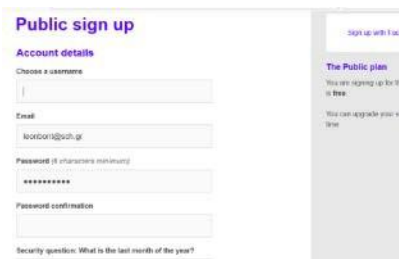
Public sign up

Account details

Choose a username

Email

leonborri@sch.gr

Password (6 characters minimum)

••••••••••

Password confirmation

Security question: What is the last month of the year?

Sign up with Fac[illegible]

The Public plan

You are signing up for th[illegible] is free.

You can upgrade your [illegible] time